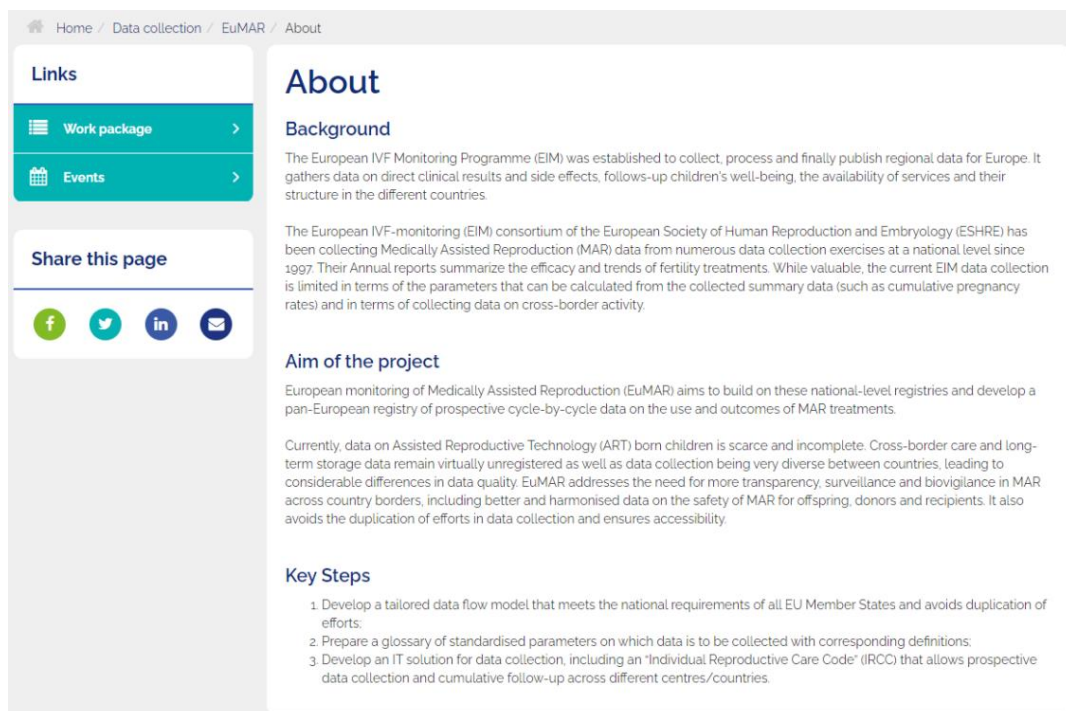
Home / Data collection / EuMAR / About

Links

Work package

Events

Share this page

About

Background

The European IVF Monitoring Programme (EIM) was established to collect, process and finally publish regional data for Europe. It gathers data on direct clinical results and side effects, follows-up children's well-being, the availability of services and their structure in the different countries.

The European IVF-monitoring (EIM) consortium of the European Society of Human Reproduction and Embryology (ESHRE) has been collecting Medically Assisted Reproduction (MAR) data from numerous data collection exercises at a national level since 1997. Their Annual reports summarize the efficacy and trends of fertility treatments. While valuable, the current EIM data collection is limited in terms of the parameters that can be calculated from the collected summary data (such as cumulative pregnancy rates) and in terms of collecting data on cross-border activity.

Aim of the project

European monitoring of Medically Assisted Reproduction (EuMAR) aims to build on these national-level registries and develop a pan-European registry of prospective cycle-by-cycle data on the use and outcomes of MAR treatments.

Currently, data on Assisted Reproductive Technology (ART) born children is scarce and incomplete. Cross-border care and long-term storage data remain virtually unregistered as well as data collection being very diverse between countries, leading to considerable differences in data quality. EuMAR addresses the need for more transparency, surveillance and biovigilance in MAR across country borders, including better and harmonised data on the safety of MAR for offspring, donors and recipients. It also avoids the duplication of efforts in data collection and ensures accessibility.

Key Steps

1. Develop a tailored data flow model that meets the national requirements of all EU Member States and avoids duplication of efforts;
2. Prepare a glossary of standardised parameters on which data is to be collected with corresponding definitions;
3. Develop an IT solution for data collection, including an "Individual Reproductive Care Code" (IRCC) that allows prospective data collection and cumulative follow-up across different centres/countries.